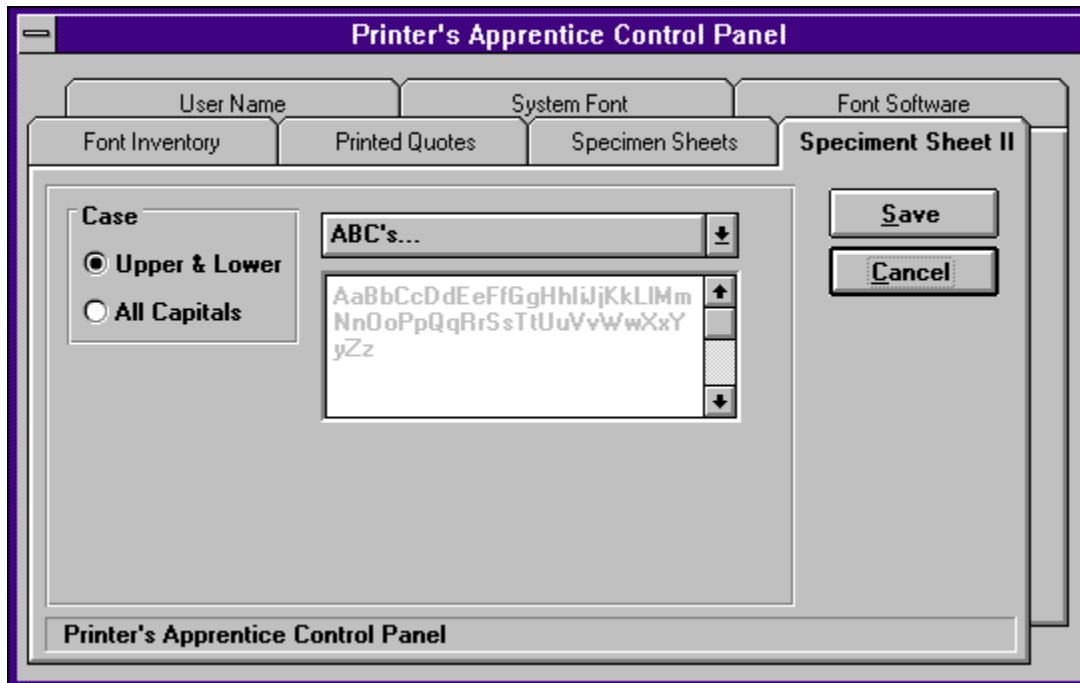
Printer's Apprentice Control Panel

User Name
System Font
Font Software
Font Inventory
Printed Quotes
Specimen Sheets
Speciment Sheet II

Case
Upper & Lower
All Capitals

ABC's...

AaBbCcDdEeFfGgHhIiJjKkLlMm NnOoPpQqRrSsTtUuVvWwXxY yZz

Save
Cancel

Printer's Apprentice Control Panel